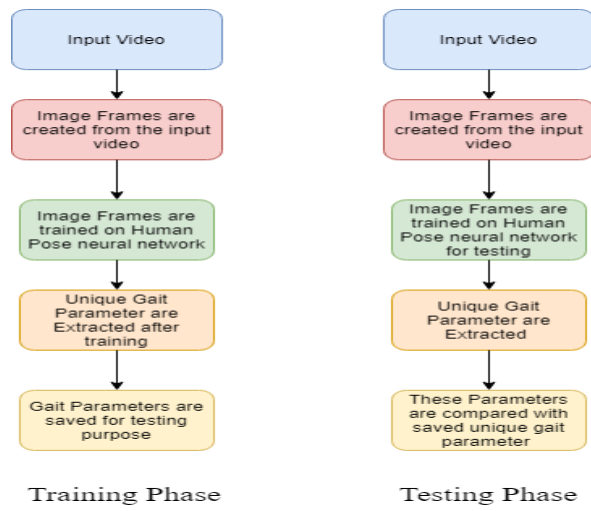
Input Video

Image Frames are created from the input video

Image Frames are trained on Human Pose neural network

Unique Gait Parameter are Extracted after training

Gait Parameters are saved for testing purpose

Training Phase

Input Video

Image Frames are created from the input video

Image Frames are trained on Human Pose neural network for testing

Unique Gait Parameter are Extracted

These Parameters are compared with saved unique gait parameter

Testing Phase